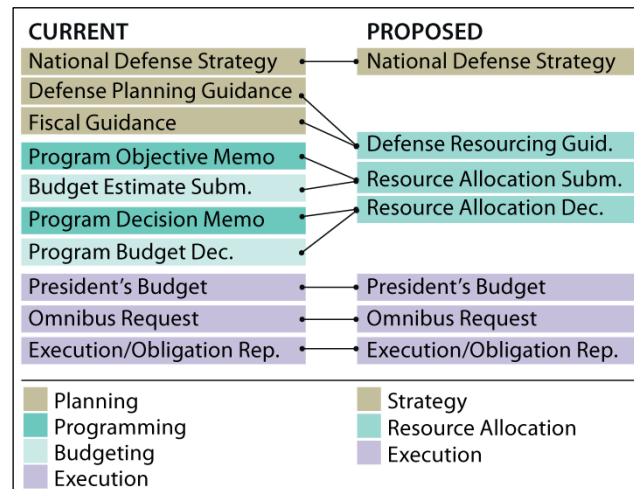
CURRENT

National Defense Strategy
Defense Planning Guidance
Fiscal Guidance
Program Objective Memo
Budget Estimate Subm.
Program Decision Memo
Program Budget Dec.
President's Budget
Omnibus Request
Execution/Obligation Rep.

PROPOSED

National Defense Strategy
Defense Resourcing Guid.
Resource Allocation Subm.
Resource Allocation Dec.
President's Budget
Omnibus Request
Execution/Obligation Rep.

Planning
Programming
Budgeting
Execution

Strategy
Resource Allocation
Execution